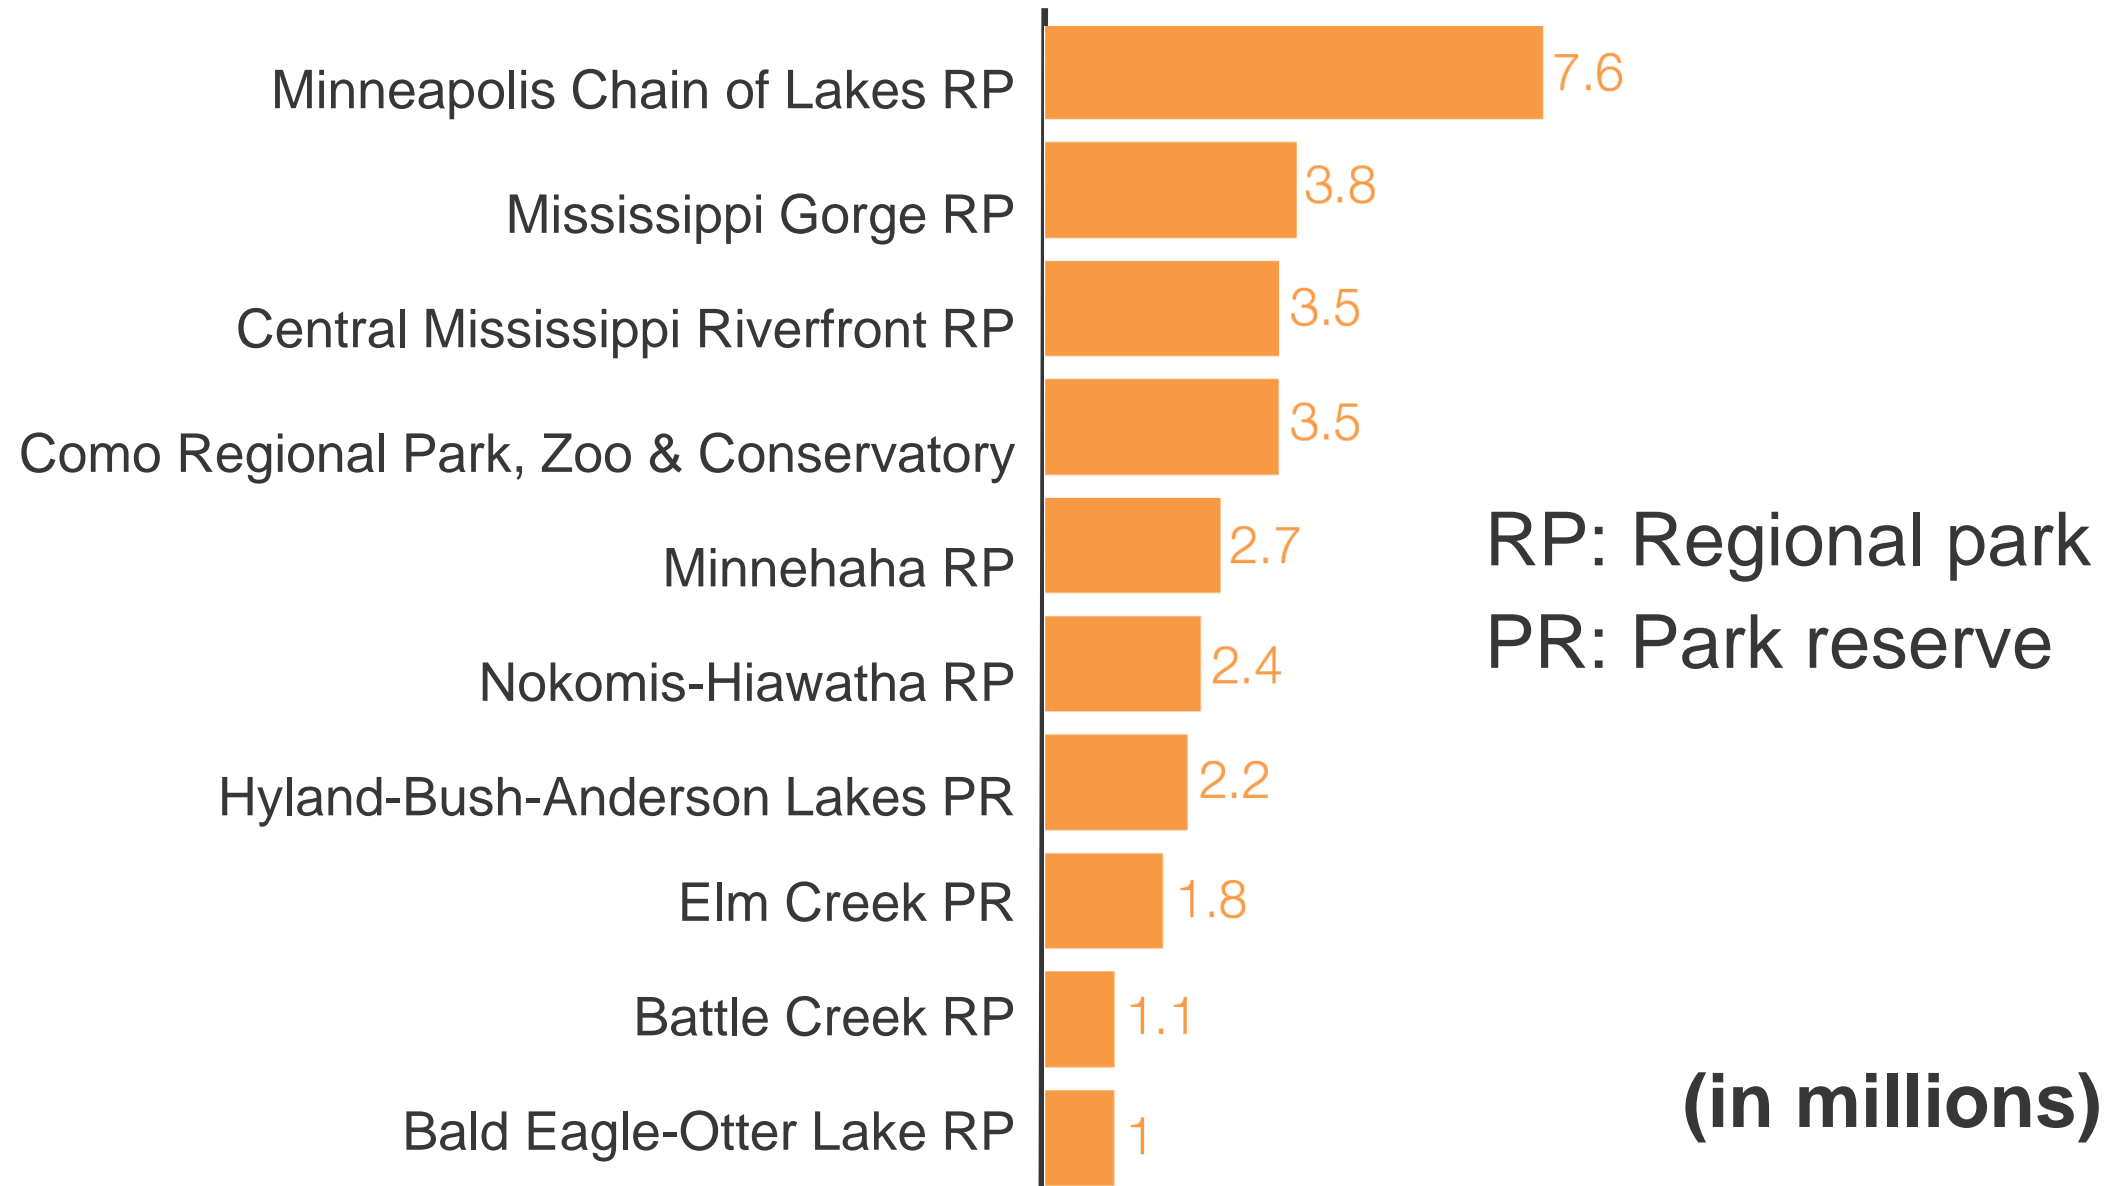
Minneapolis Chain of Lakes RP 7.6
Mississippi Gorge RP 3.8
Central Mississippi Riverfront RP 3.5
Como Regional Park, Zoo & Conservatory 3.5
Minnehaha RP 2.7
Nokomis-Hiawatha RP 2.4
Hyland-Bush-Anderson Lakes PR 2.2
Elm Creek PR 1.8
Battle Creek RP 1.1
Bald Eagle-Otter Lake RP 1

RP: Regional park
PR: Park reserve

(in millions)